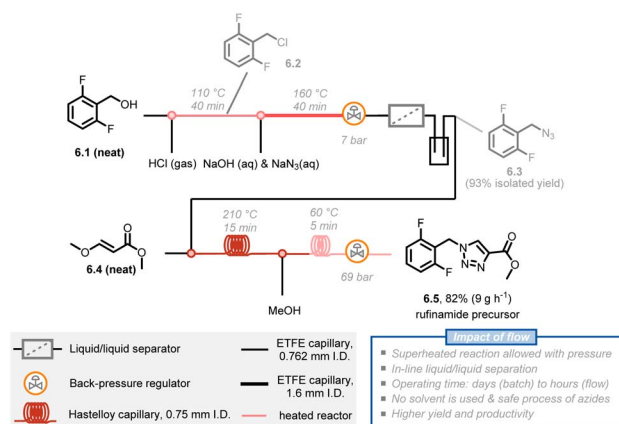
F
Cl
6.2
F

F
OH
F
6.1 (neat)

110 °C
40 min

160 °C
40 min

7 bar

HCl (gas)
NaOH (aq) & NaN$_3$(aq)

F
N$_3$
F
6.3
(93% isolated yield)

O
O
O
6.4 (neat)

210 °C
15 min

60 °C
5 min

69 bar

MeOH

F
N
N=N
O
O
F
6.5, 82% (9 g h$^{-1}$)
rufinamide precursor

Liquid/liquid separator
Back-pressure regulator
Hastelloy capillary, 0.75 mm I.D.
ETFE capillary, 0.762 mm I.D.
ETFE capillary, 1.6 mm I.D.
heated reactor

Impact of flow
▪ Superheated reaction allowed with pressure
▪ In-line liquid/liquid separation
▪ Operating time: days (batch) to hours (flow)
▪ No solvent is used & safe process of azides
▪ Higher yield and productivity